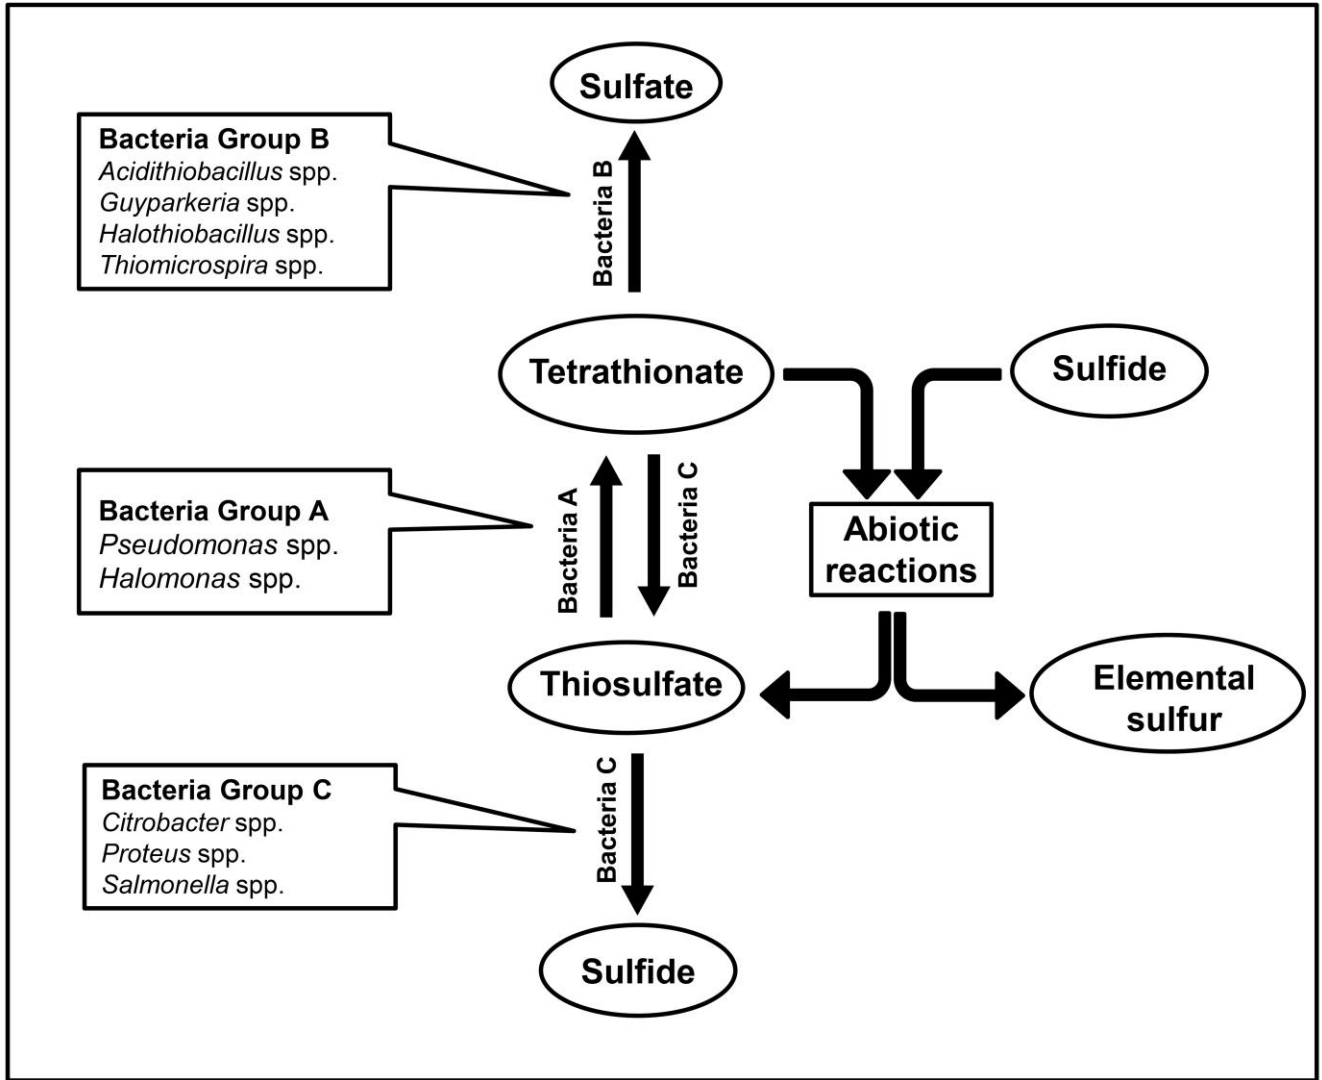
Sulfate

Bacteria Group B
Acidithiobacillus spp.
Guyparkeria spp.
Halothiobacillus spp.
Thiomicrospira spp.

Bacteria B

Tetrathionate

Sulfide

Bacteria Group A
Pseudomonas spp.
Halomonas spp.

Bacteria A

Bacteria C

Abiotic reactions

Thiosulfate

Elemental sulfur

Bacteria Group C
Citrobacter spp.
Proteus spp.
Salmonella spp.

Bacteria C

Sulfide